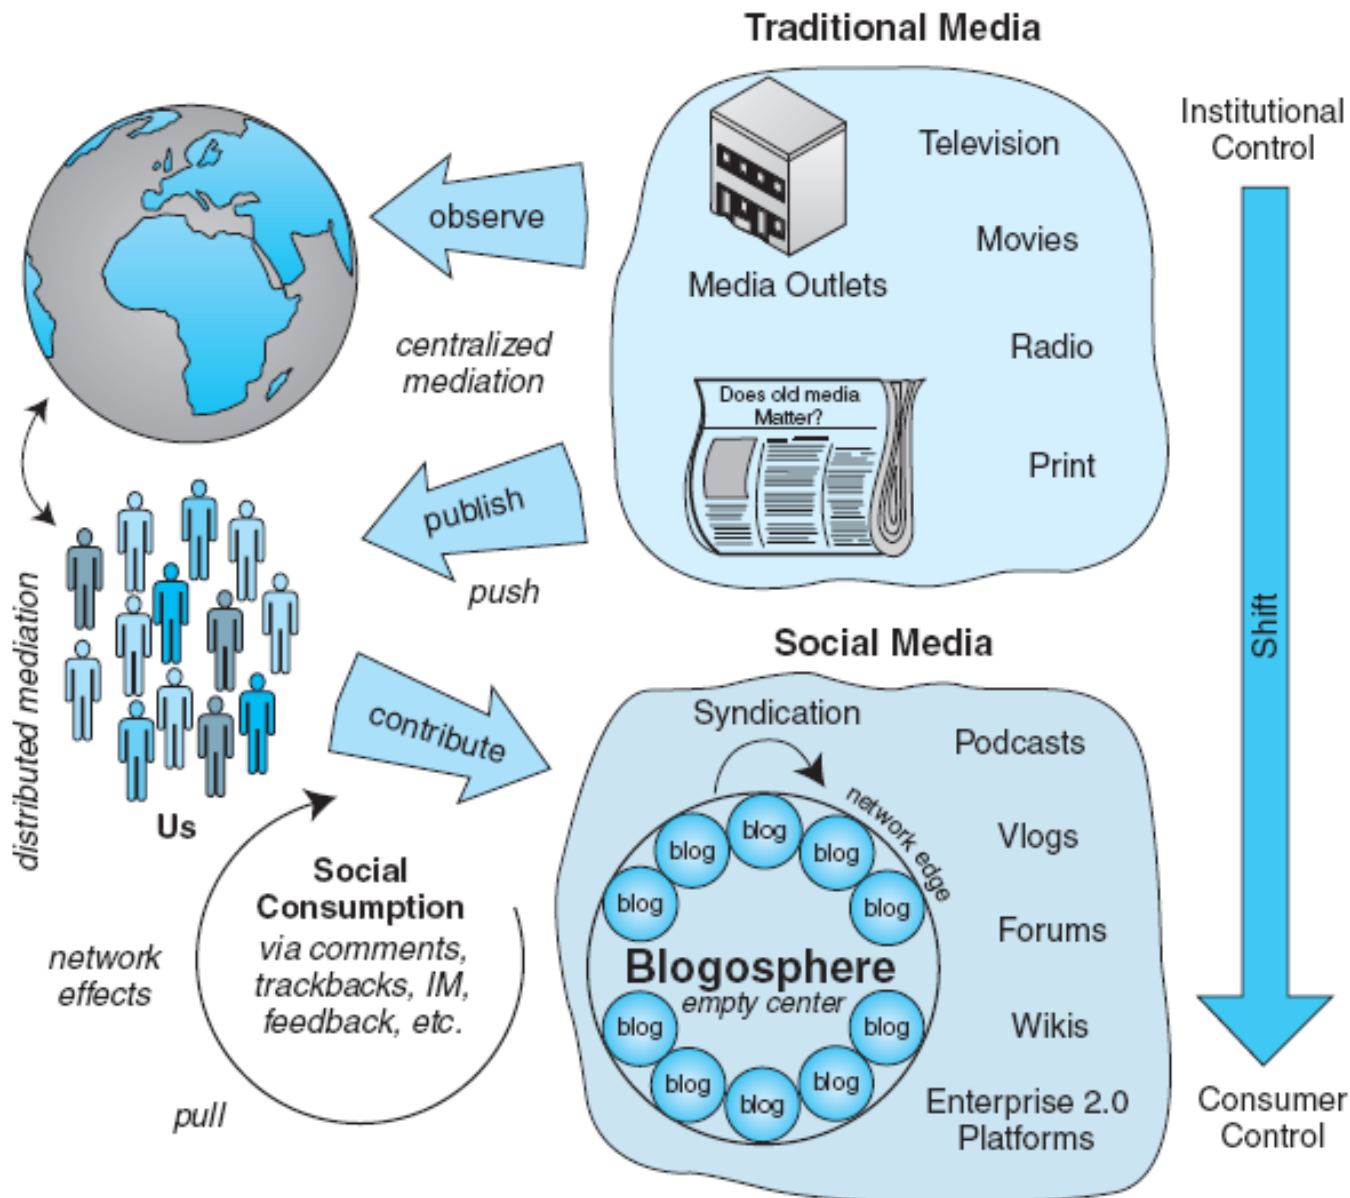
Traditional Media

Institutional Control

observe

Television

Movies

Media Outlets

centralized mediation

Radio

Does old media Matter?

Print

publish

push

distributed mediation

Shift

Social Media

contribute

Syndication

Podcasts

network edge

Us

Vlogs

blog
blog
blog
blog
blog

Social Consumption
via comments, trackbacks, IM, feedback, etc.

Forums

network effects

Blogosphere
empty center

blog
blog
blog
blog
blog

Wikis

pull

Enterprise 2.0 Platforms

Consumer Control